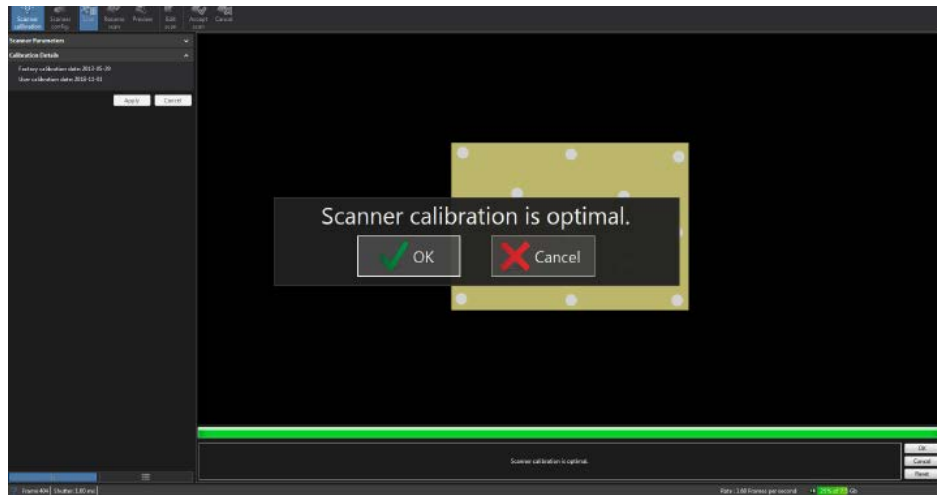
Scanner calibration | Scanner config | Scan | Resume scan | Preview | Edit scan | Accept scan | Cancel

Scanner Parameters

Calibration Details

Factory calibration date: 2013-05-29
User calibration date: 2018-11-01

Apply | Cancel

Scanner calibration is optimal.

OK | Cancel

Scanner calibration is optimal.

OK
Cancel
Reset

Frame 404 | Shutter: 1.80 ms

Rate: 1.68 Frames per second | 25% of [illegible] Gb